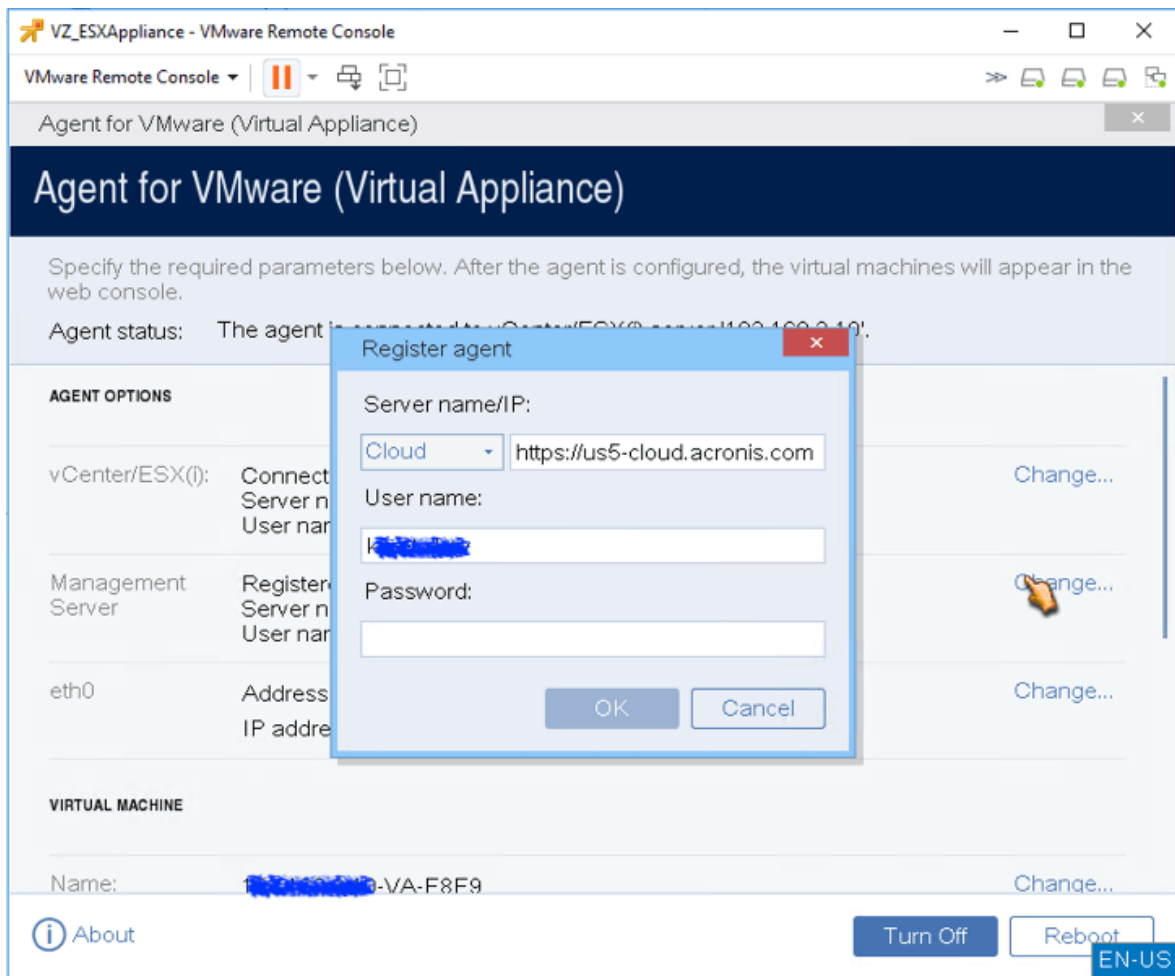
VZ_ESXAppliance - VMware Remote Console

VMware Remote Console

Agent for VMware (Virtual Appliance)

Agent for VMware (Virtual Appliance)

Specify the required parameters below. After the agent is configured, the virtual machines will appear in the web console.

Agent status: The agent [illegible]'.

AGENT OPTIONS

vCenter/ESX(i): Connect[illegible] Server n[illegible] User nar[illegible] Change...

Management Server Registere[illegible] Server n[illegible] User nar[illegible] Change...

eth0 Address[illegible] IP addre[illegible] Change...

VIRTUAL MACHINE

Name: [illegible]-VA-E8E9 Change...

Register agent

Server name/IP:

Cloud https://us5-cloud.acronis.com

User name:

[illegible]

Password:

OK Cancel

About

Turn Off Reboot

EN-US